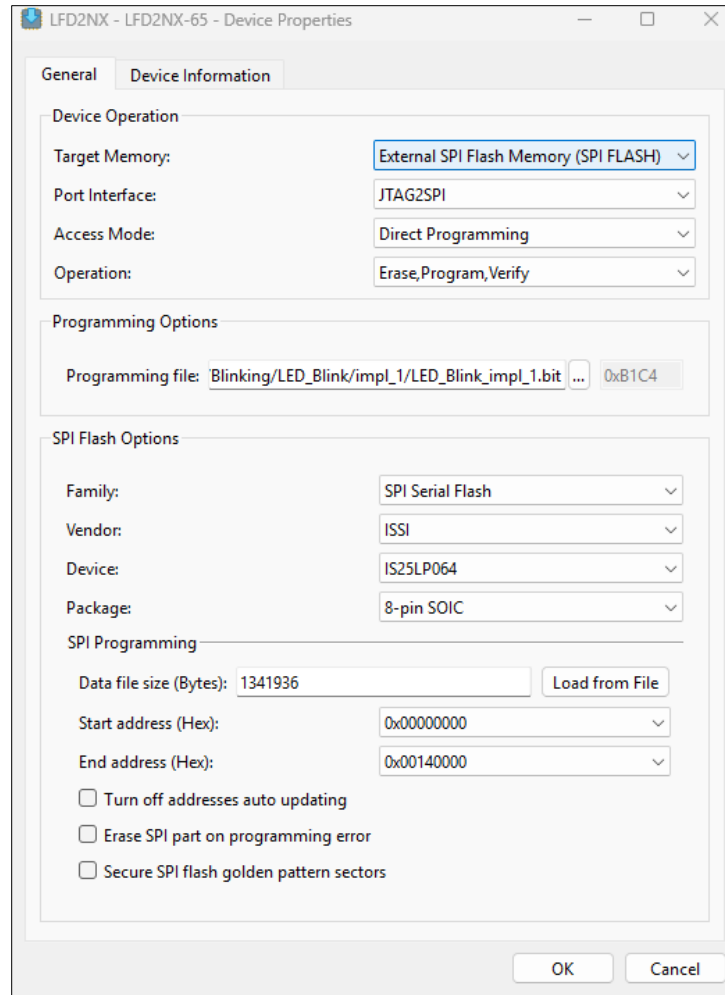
LFD2NX - LFD2NX-65 - Device Properties

General | Device Information

Device Operation

Target Memory: External SPI Flash Memory (SPI FLASH)

Port Interface: JTAG2SPI

Access Mode: Direct Programming

Operation: Erase,Program,Verify

Programming Options

Programming file: Blinking/LED_Blink/impl_1/LED_Blink_impl_1.bit ... 0xB1C4

SPI Flash Options

Family: SPI Serial Flash

Vendor: ISSI

Device: IS25LP064

Package: 8-pin SOIC

SPI Programming

Data file size (Bytes): 1341936 Load from File

Start address (Hex): 0x00000000

End address (Hex): 0x00140000

Turn off addresses auto updating

Erase SPI part on programming error

Secure SPI flash golden pattern sectors

OK Cancel